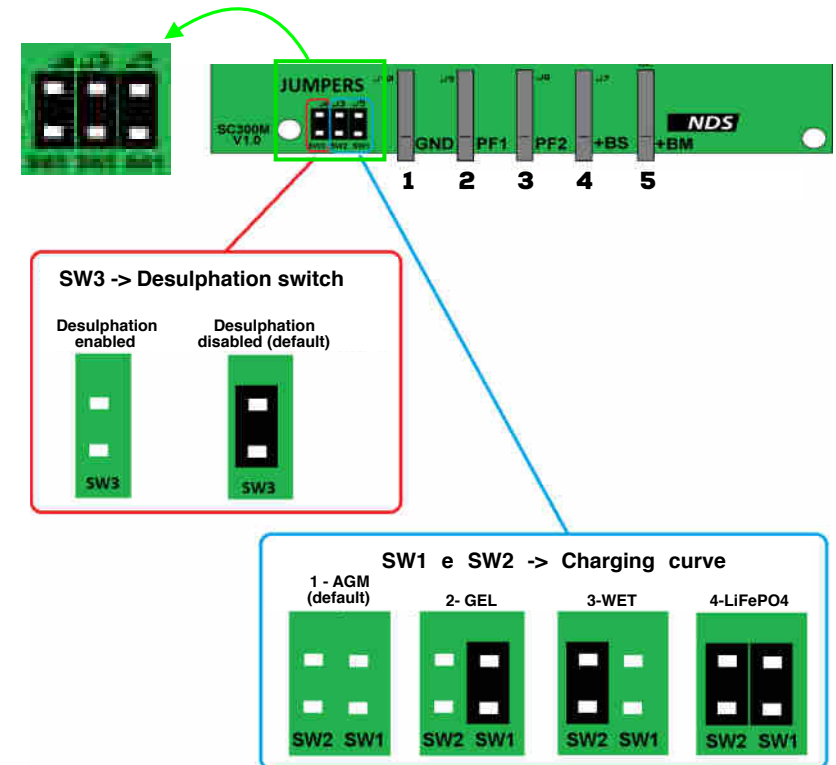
SW3 SW2 SW1

JUMPERS

SC300M V1.0

SW3 SW2 SW1

GND PF1 PF2 +BS +BM

NDS

1 2 3 4 5

SW3 -> Desulphation switch

Desulphation enabled

Desulphation disabled (default)

SW3

SW3

SW1 e SW2 -> Charging curve

1 - AGM (default)

SW2 SW1

2- GEL

SW2 SW1

3-WET

SW2 SW1

4-LiFePO4

SW2 SW1